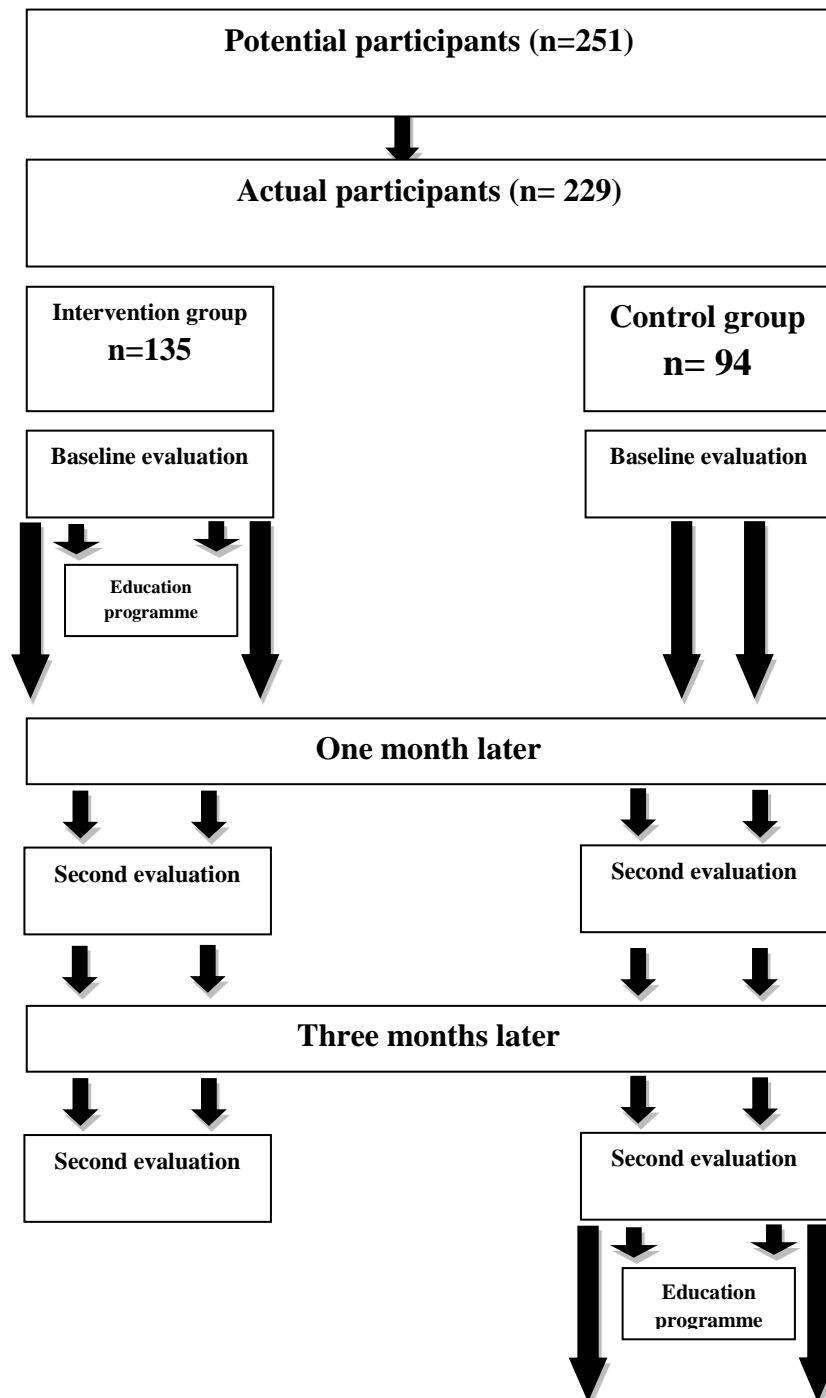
Potential participants (n=251)

Actual participants (n= 229)

Intervention group
n=135

Control group
n= 94

Baseline evaluation

Baseline evaluation

Education programme

One month later

Second evaluation

Second evaluation

Three months later

Second evaluation

Second evaluation

Education programme